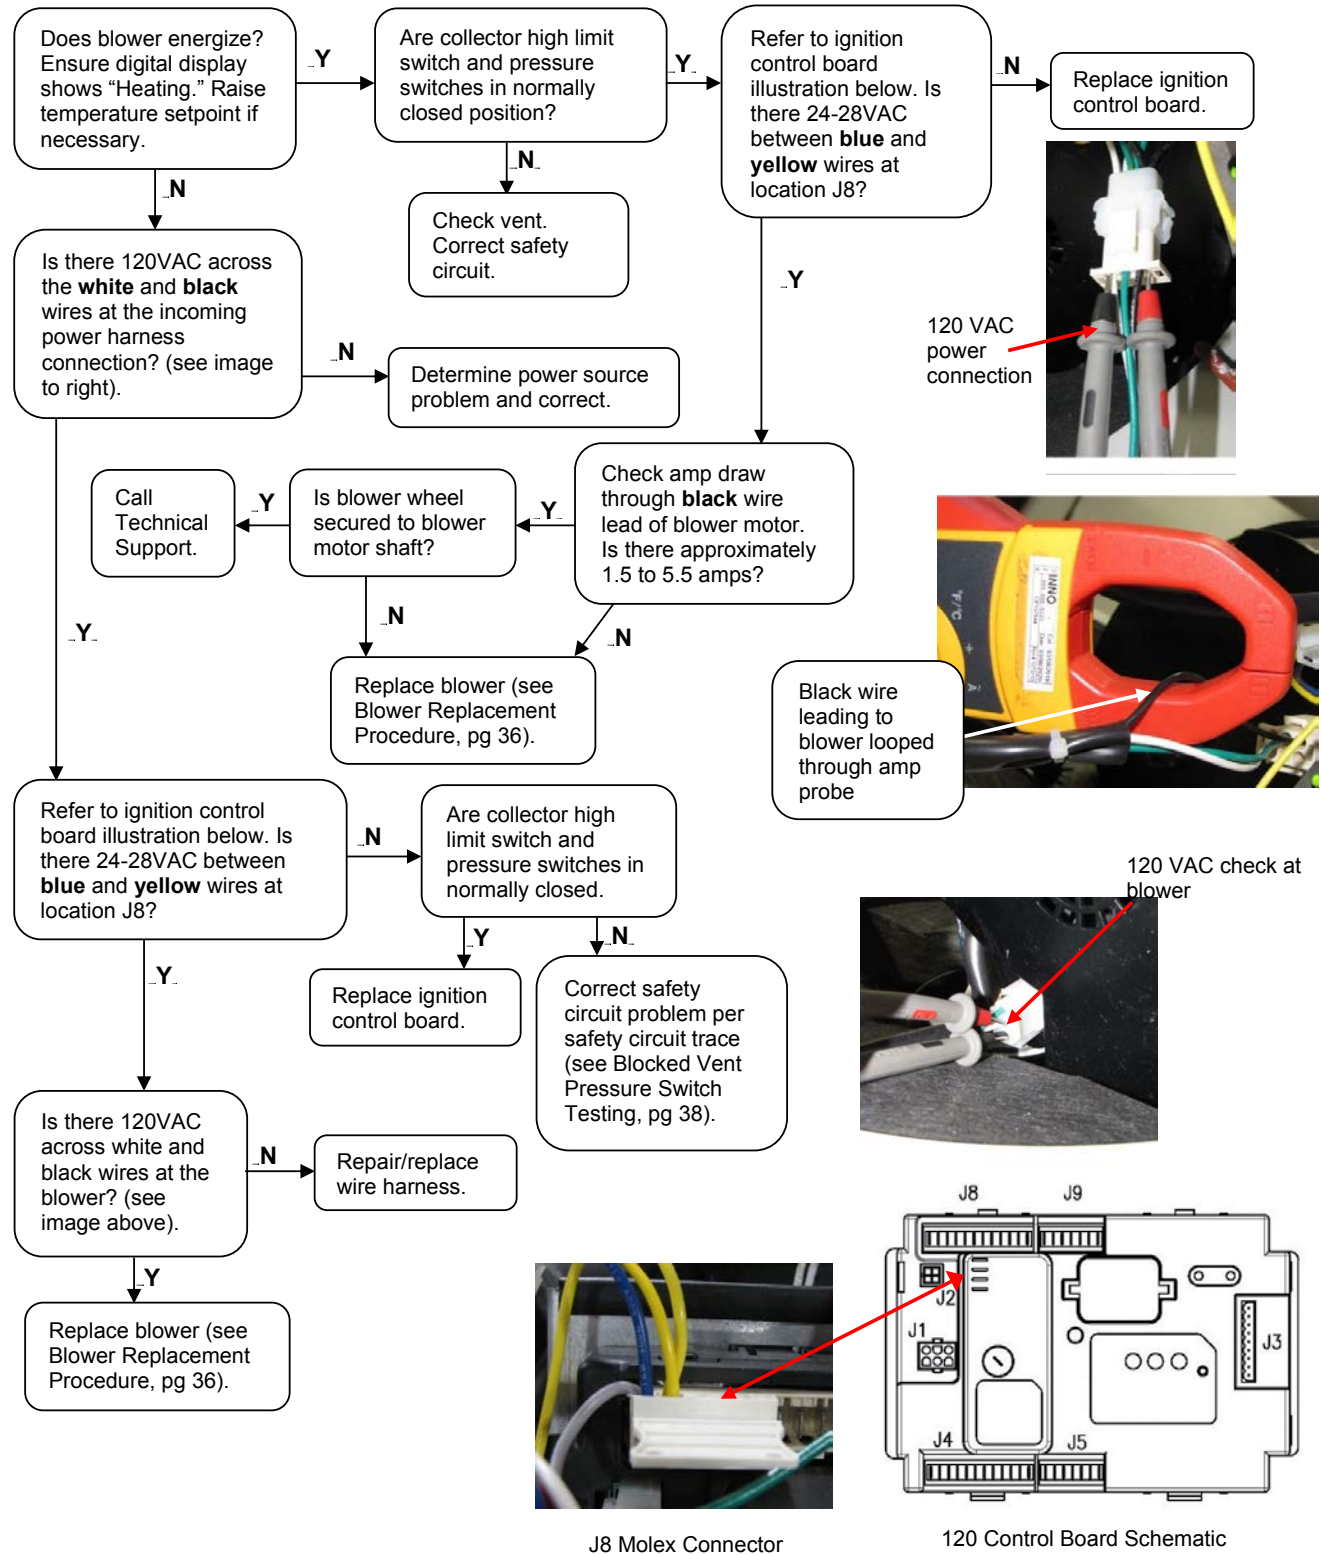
Does blower energize? Ensure digital display shows “Heating.” Raise temperature setpoint if necessary.

Y

Are collector high limit switch and pressure switches in normally closed position?

Y

Refer to ignition control board illustration below. Is there 24-28VAC between **blue** and **yellow** wires at location J8?

N

Replace ignition control board.

N

Check vent. Correct safety circuit.

N

Is there 120VAC across the **white** and **black** wires at the incoming power harness connection? (see image to right).

N

Determine power source problem and correct.

Y

120 VAC power connection

Call Technical Support.

Y

Is blower wheel secured to blower motor shaft?

Y

Check amp draw through **black** wire lead of blower motor. Is there approximately 1.5 to 5.5 amps?

N

N

Y

Replace blower (see Blower Replacement Procedure, pg 36).

Black wire leading to blower looped through amp probe

Refer to ignition control board illustration below. Is there 24-28VAC between **blue** and **yellow** wires at location J8?

N

Are collector high limit switch and pressure switches in normally closed.

120 VAC check at blower

Y

N

Y

Replace ignition control board.

Correct safety circuit problem per safety circuit trace (see Blocked Vent Pressure Switch Testing, pg 38).

Is there 120VAC across white and black wires at the blower? (see image above).

N

Repair/replace wire harness.

Y

Replace blower (see Blower Replacement Procedure, pg 36).

J8 J9 J2 J1 J3 J4 J5

J8 Molex Connector

120 Control Board Schematic